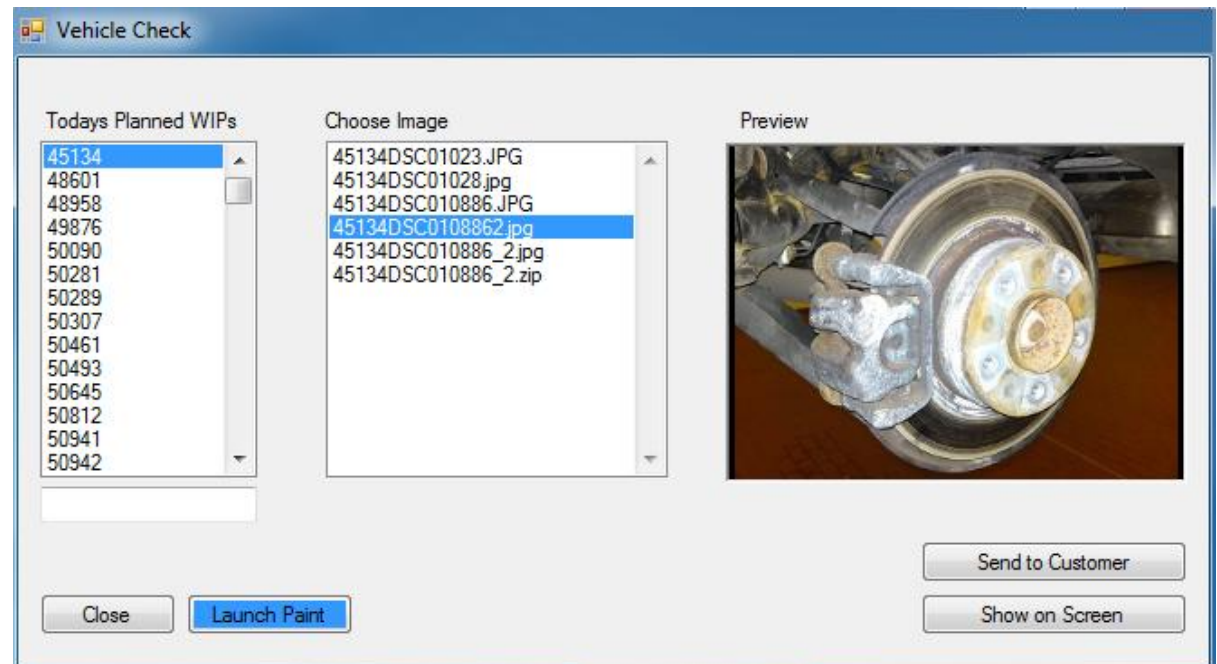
Vehicle Check

Todays Planned WIPs

45134
48601
48958
49876
50090
50281
50289
50307
50461
50493
50645
50812
50941
50942

Choose Image

45134DSC01023.JPG
45134DSC01028.jpg
45134DSC010886.JPG
45134DSC0108862.jpg
45134DSC010886_2.jpg
45134DSC010886_2.zip

Preview

Send to Customer

Close

Launch Paint

Show on Screen